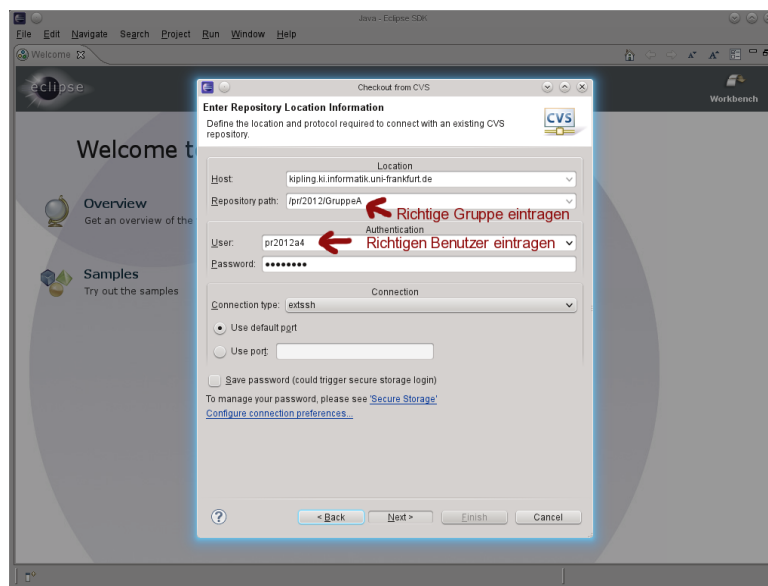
Java - Eclipse SDK

File Edit Navigate Search Project Run Window Help

Welcome

eclipse

Workbench

Welcome t

Overview
Get an overview of the

Samples
Try out the samples

Checkout from CVS

Enter Repository Location Information
Define the location and protocol required to connect with an existing CVS repository.

CVS

Location
Host: kipling.ki.informatik.uni-frankfurt.de
Repository path: /pr/2012/GruppeA
Richtige Gruppe eintragen

Authentication
User: pr2012a4
Richtigen Benutzer eintragen
Password: ••••••••

Connection
Connection type: extssh
Use default port
Use port:

Save password (could trigger secure storage login)
To manage your password, please see 'Secure Storage'
Configure connection preferences...

< Back Next > Finish Cancel